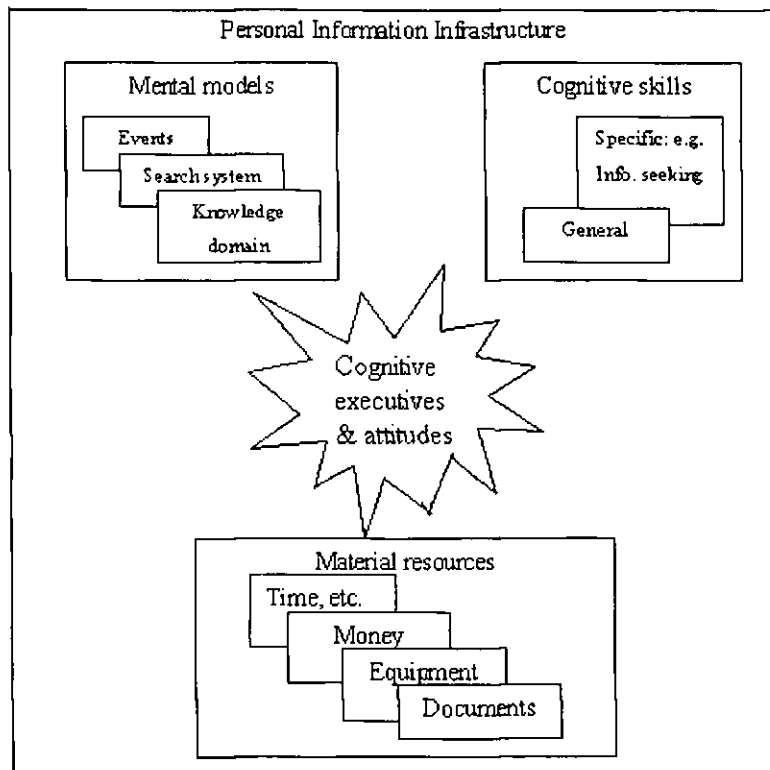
Personal Information Infrastructure

Mental models

Events

Search system

Knowledge domain

Cognitive skills

Specific: e.g. Info. seeking

General

Cognitive executives & attitudes

Material resources

Time, etc.

Money

Equipment

Documents